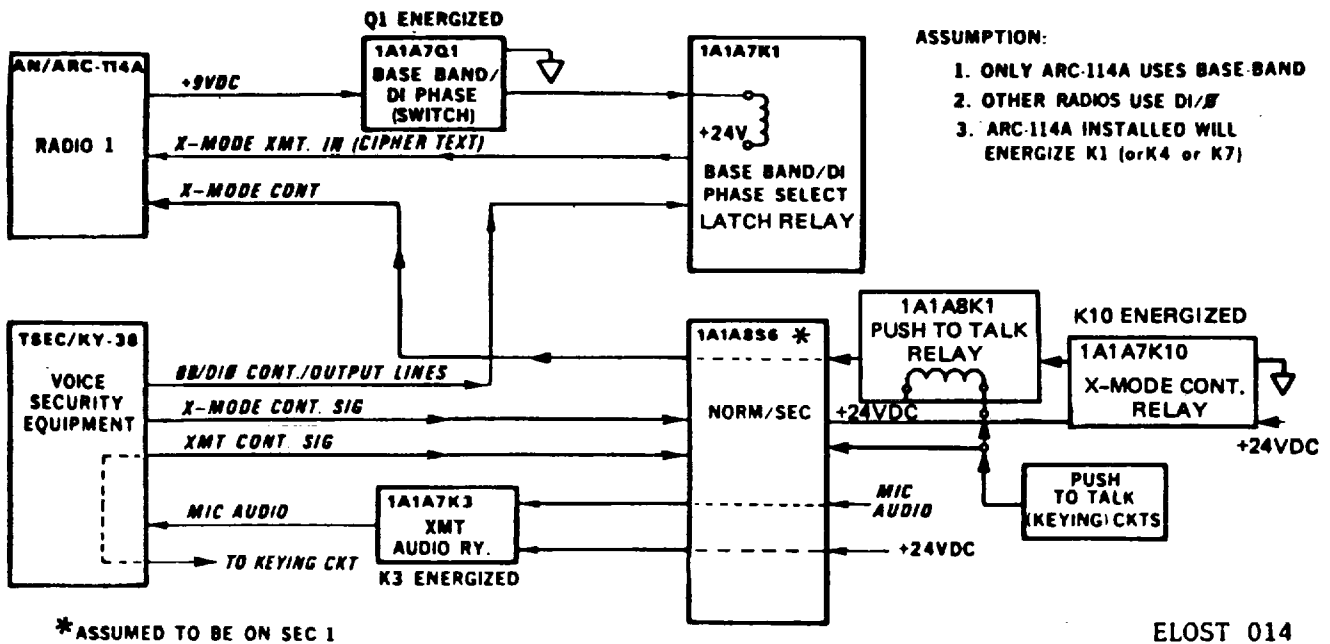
Q1 ENERGIZED

AN/ARC-114A

RADIO 1

+9VDC

1A1A7Q1
BASE BAND/
DI PHASE
(SWITCH)

1A1A7K1

+24V

BASE BAND/DI
PHASE SELECT
LATCH RELAY

X-MODE XMT. IN (CIPHER TEXT)

X-MODE CONT

ASSUMPTION:

1. ONLY ARC-114A USES BASE-BAND
2. OTHER RADIOS USE DI/Ø
3. ARC-114A INSTALLED WILL ENERGIZE K1 (orK4 or K7)

TSEC/KY-38

VOICE
SECURITY
EQUIPMENT

BB/DIØ CONT./OUTPUT LINES

X-MODE CONT. SIG

XMT CONT. SIG

MIC AUDIO

TO KEYING CKT

1A1A7K3
XMT
AUDIO RY.
K3 ENERGIZED

1A1A8S6 *

NORM/SEC

MIC
AUDIO

+24VDC

1A1A8K1
PUSH TO TALK
RELAY

+24VDC

K10 ENERGIZED

1A1A7K10
X-MODE CONT.
RELAY

+24VDC

PUSH
TO TALK
(KEYING) CKTS

*ASSUMED TO BE ON SEC 1

ELOST 014